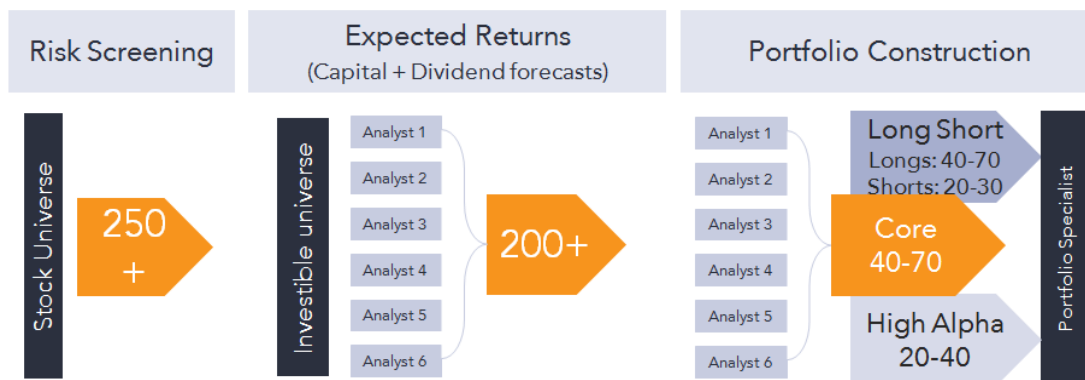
Risk Screening

Stock Universe

250 +

Expected Returns
(Capital + Dividend forecasts)

Investible universe

Analyst 1
Analyst 2
Analyst 3
Analyst 4
Analyst 5
Analyst 6

200+

Portfolio Construction

Analyst 1
Analyst 2
Analyst 3
Analyst 4
Analyst 5
Analyst 6

Long Short
Longs: 40-70
Shorts: 20-30

Core
40-70

High Alpha
20-40

Portfolio Specialist